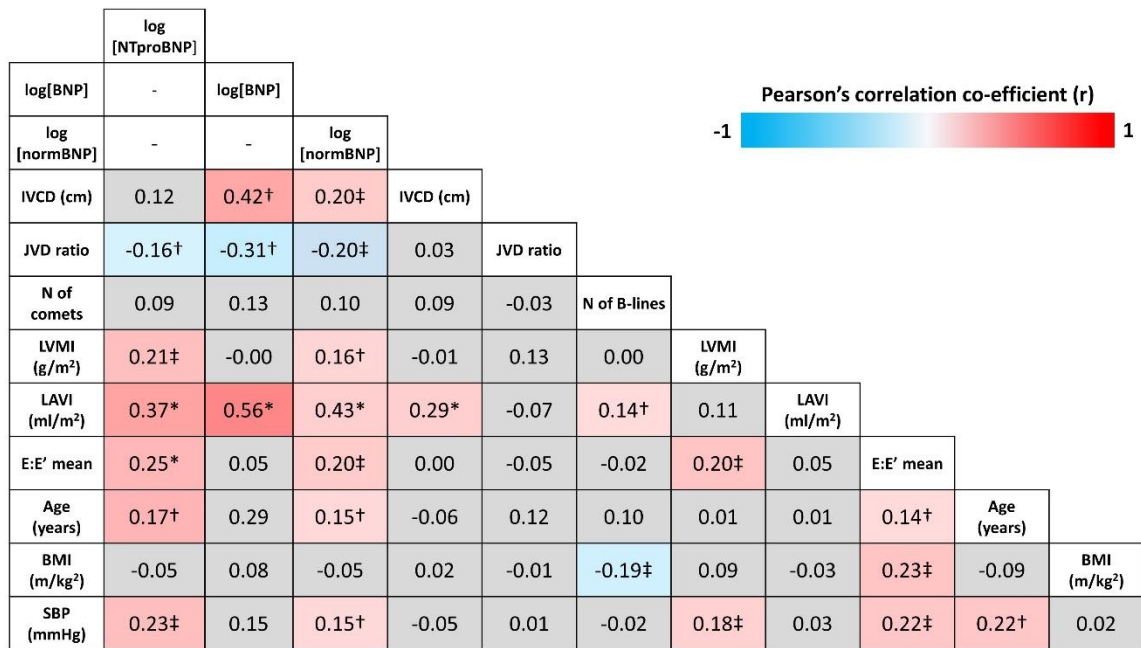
Pearson's correlation co-efficient (r)

-1 1

| | log [NTproBNP] | | | | | | | | | | | |
|---|---|---|---|---|---|---|---|---|---|---|---|---|
| log[BNP] | - | log[BNP] | | | | | | | | | | |
| log [normBNP] | - | - | log [normBNP] | | | | | | | | | |
| IVCD (cm) | 0.12 | 0.42† | 0.20‡ | IVCD (cm) | | | | | | | | |
| JVD ratio | -0.16† | -0.31† | -0.20‡ | 0.03 | JVD ratio | | | | | | | |
| N of comets | 0.09 | 0.13 | 0.10 | 0.09 | -0.03 | N of B-lines | | | | | | |
| LVMI ($g/m^2$) | 0.21‡ | -0.00 | 0.16† | -0.01 | 0.13 | 0.00 | LVMI ($g/m^2$) | | | | | |
| LAVI ($ml/m^2$) | 0.37* | 0.56* | 0.43* | 0.29* | -0.07 | 0.14† | 0.11 | LAVI ($ml/m^2$) | | | | |
| E:E' mean | 0.25* | 0.05 | 0.20‡ | 0.00 | -0.05 | -0.02 | 0.20‡ | 0.05 | E:E' mean | | | |
| Age (years) | 0.17† | 0.29 | 0.15† | -0.06 | 0.12 | 0.10 | 0.01 | 0.01 | 0.14† | Age (years) | | |
| BMI ($m/kg^2$) | -0.05 | 0.08 | -0.05 | 0.02 | -0.01 | -0.19‡ | 0.09 | -0.03 | 0.23‡ | -0.09 | BMI ($m/kg^2$) | |
| SBP (mmHg) | 0.23‡ | 0.15 | 0.15† | -0.05 | 0.01 | -0.02 | 0.18‡ | 0.03 | 0.22‡ | 0.22† | 0.02 | |